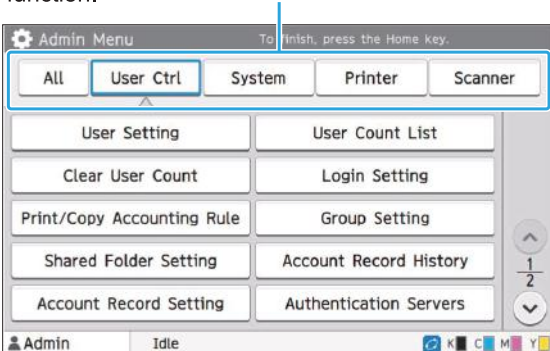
function.

Admin Menu

To finish, press the Home key.

All

User Ctrl

System

Printer

Scanner

User Setting

User Count List

Clear User Count

Login Setting

Print/Copy Accounting Rule

Group Setting

Shared Folder Setting

Account Record History

Account Record Setting

Authentication Servers

$\frac{1}{2}$

Admin

Idle

K C M Y